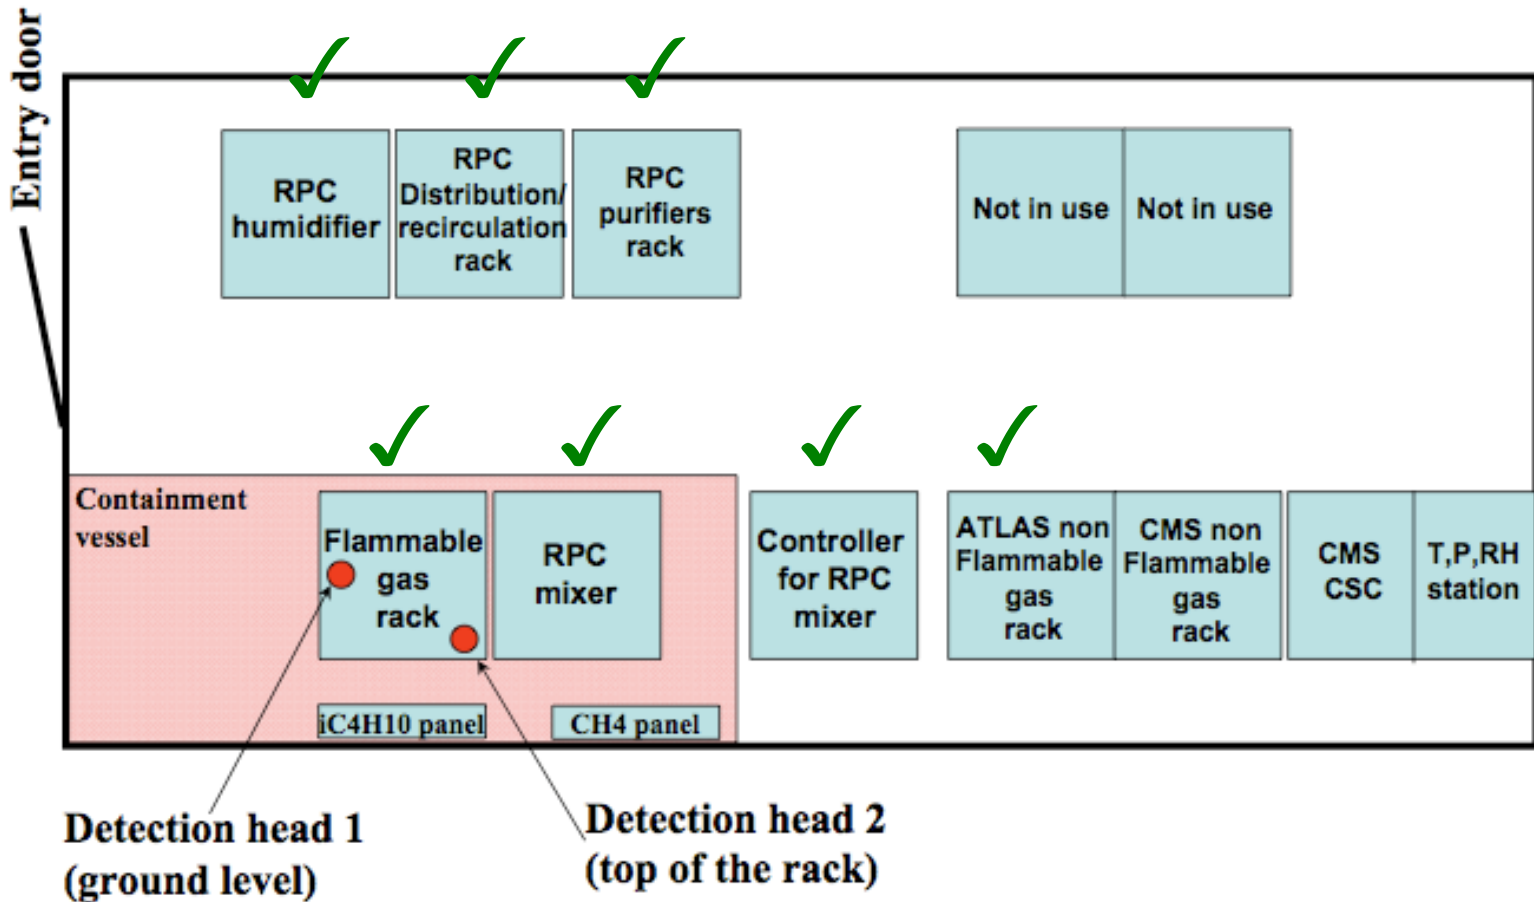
Entry door

✓ ✓ ✓

RPC humidifier

RPC Distribution/ recirculation rack

RPC purifiers rack

Not in use

Not in use

✓ ✓ ✓ ✓

Containment vessel

Flammable gas rack

RPC mixer

Controller for RPC mixer

ATLAS non Flammable gas rack

CMS non Flammable gas rack

CMS CSC

T,P,RH station

iC4H10 panel

CH4 panel

Detection head 1 (ground level)

Detection head 2 (top of the rack)